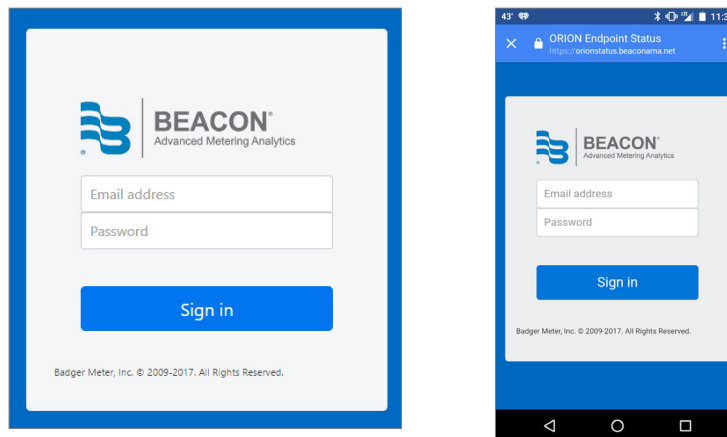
BEACON®
Advanced Metering Analytics

Email address
Password

Sign in

Badger Meter, Inc. © 2009-2017. All Rights Reserved.

43° 11:3
ORION Endpoint Status
https://orionstatus.beaconama.net

BEACON®
Advanced Metering Analytics

Email address
Password

Sign in

Badger Meter, Inc. © 2009-2017. All Rights Reserved.